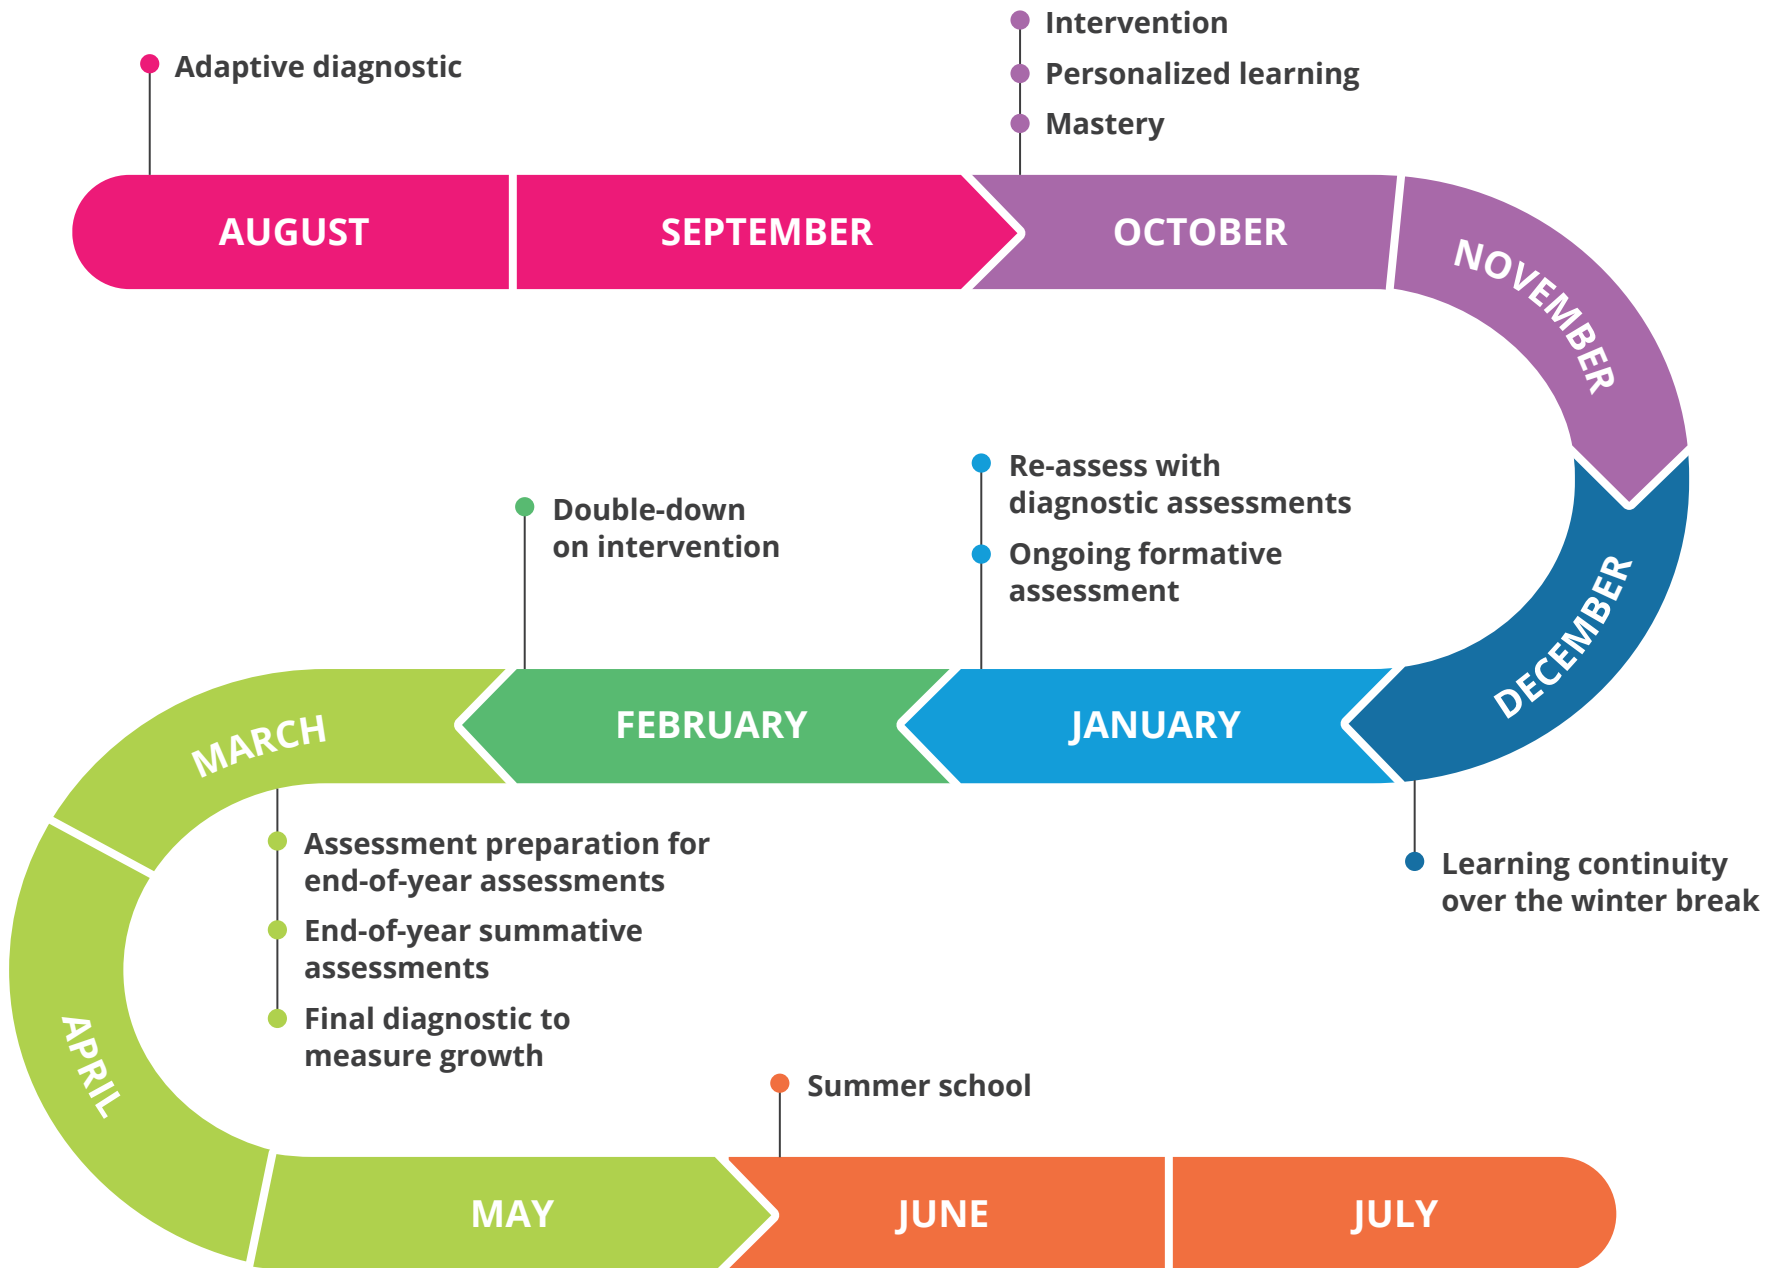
Adaptive diagnostic

Intervention
Personalized learning
Mastery

AUGUST
SEPTEMBER
OCTOBER
NOVEMBER

Double-down on intervention

Re-assess with diagnostic assessments
Ongoing formative assessment

DECEMBER
JANUARY
FEBRUARY
MARCH

Learning continuity over the winter break

Assessment preparation for end-of-year assessments
End-of-year summative assessments
Final diagnostic to measure growth

APRIL

Summer school

MAY
JUNE
JULY